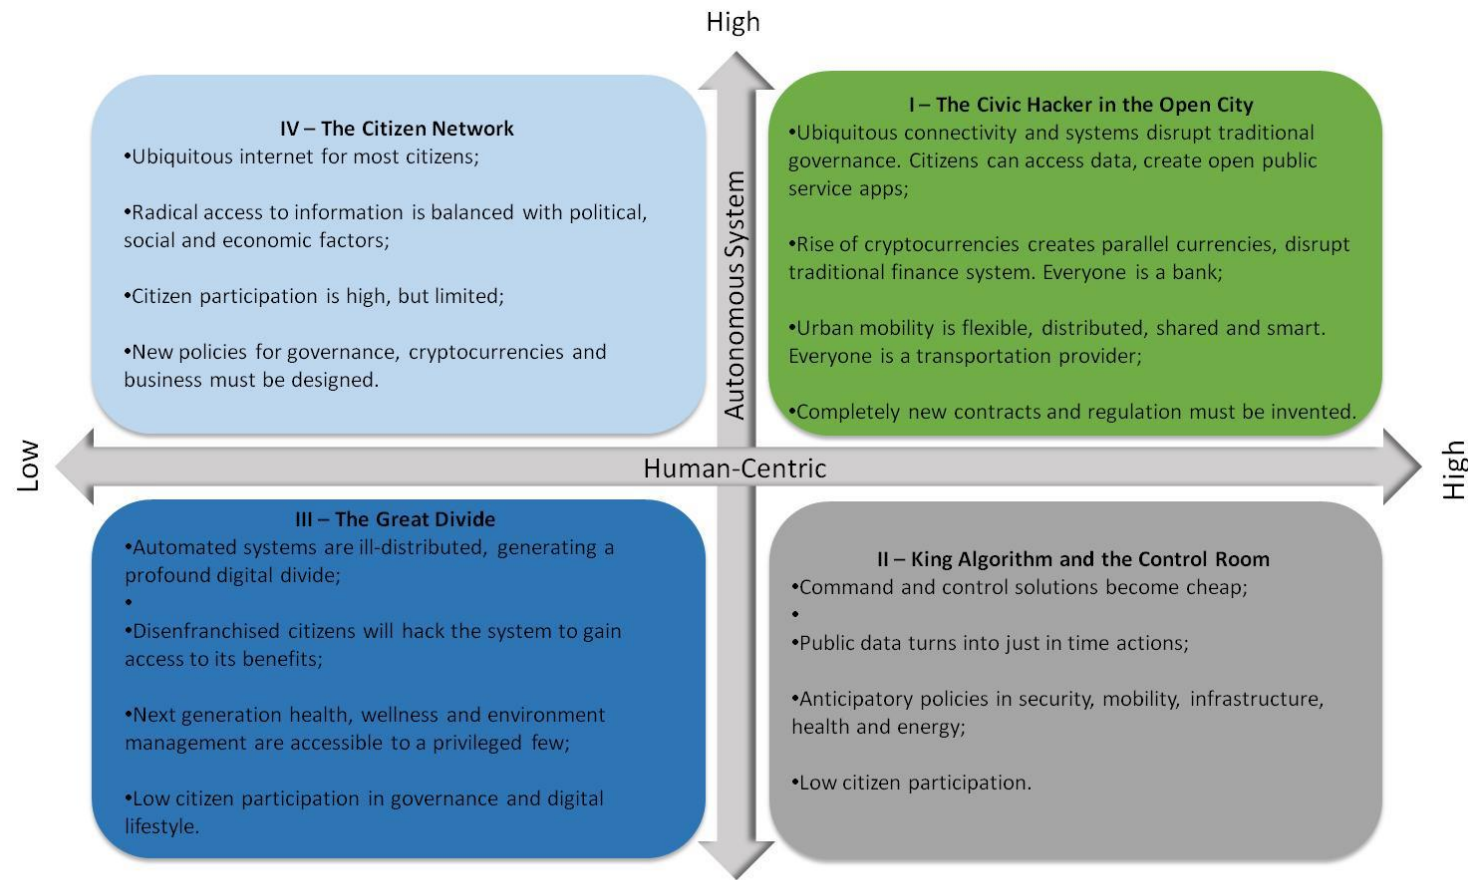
High

IV – The Citizen Network
•Ubiquitous internet for most citizens;

•Radical access to information is balanced with political, social and economic factors;

•Citizen participation is high, but limited;

•New policies for governance, cryptocurrencies and business must be designed.

Autonomous System

I – The Civic Hacker in the Open City
•Ubiquitous connectivity and systems disrupt traditional governance. Citizens can access data, create open public service apps;

•Rise of cryptocurrencies creates parallel currencies, disrupt traditional finance system. Everyone is a bank;

•Urban mobility is flexible, distributed, shared and smart. Everyone is a transportation provider;

•Completely new contracts and regulation must be invented.

Low

Human-Centric

High

III – The Great Divide
•Automated systems are ill-distributed, generating a profound digital divide;
•
•Disenfranchised citizens will hack the system to gain access to its benefits;

•Next generation health, wellness and environment management are accessible to a privileged few;

•Low citizen participation in governance and digital lifestyle.

II – King Algorithm and the Control Room
•Command and control solutions become cheap;
•
•Public data turns into just in time actions;

•Anticipatory policies in security, mobility, infrastructure, health and energy;

•Low citizen participation.